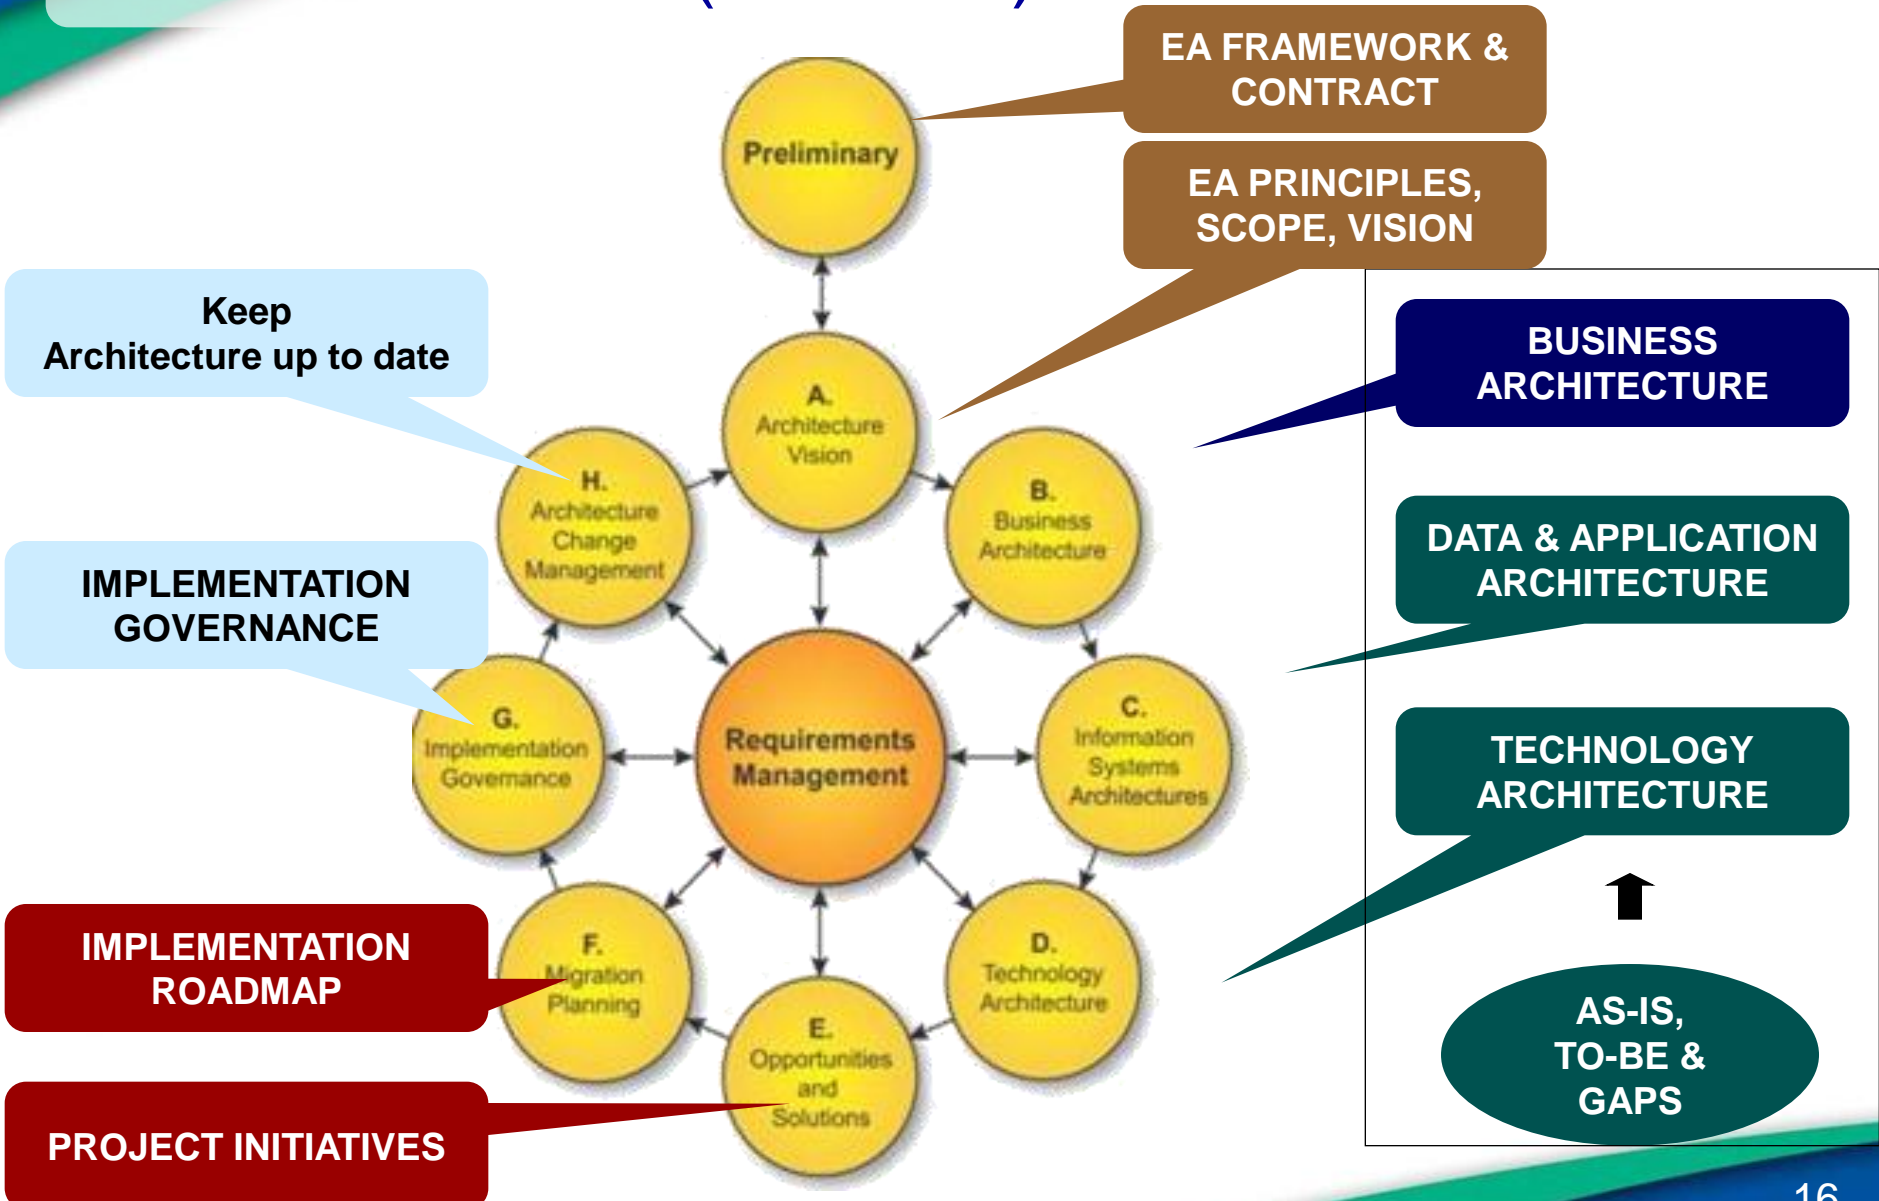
EA FRAMEWORK & CONTRACT

EA PRINCIPLES, SCOPE, VISION

Keep Architecture up to date

IMPLEMENTATION GOVERNANCE

IMPLEMENTATION ROADMAP

PROJECT INITIATIVES

Preliminary

A. Architecture Vision

B. Business Architecture

C. Information Systems Architectures

D. Technology Architecture

E. Opportunities and Solutions

F. Migration Planning

G. Implementation Governance

H. Architecture Change Management

Requirements Management

BUSINESS ARCHITECTURE

DATA & APPLICATION ARCHITECTURE

TECHNOLOGY ARCHITECTURE

AS-IS, TO-BE & GAPS

16